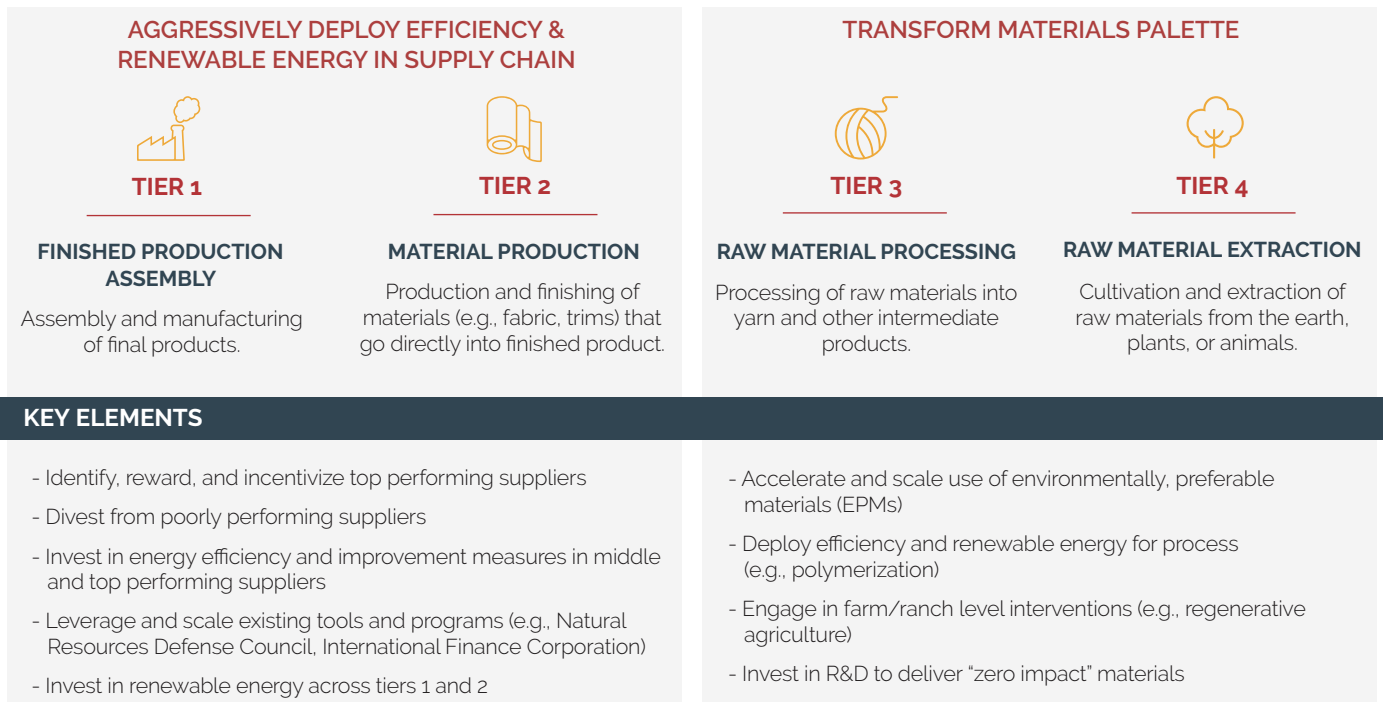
AGGRESSIVELY DEPLOY EFFICIENCY & RENEWABLE ENERGY IN SUPPLY CHAIN

TIER 1

FINISHED PRODUCTION ASSEMBLY

Assembly and manufacturing of final products.

TIER 2

MATERIAL PRODUCTION

Production and finishing of materials (e.g., fabric, trims) that go directly into finished product.

TRANSFORM MATERIALS PALETTE

TIER 3

RAW MATERIAL PROCESSING

Processing of raw materials into yarn and other intermediate products.

TIER 4

RAW MATERIAL EXTRACTION

Cultivation and extraction of raw materials from the earth, plants, or animals.

KEY ELEMENTS

- Identify, reward, and incentivize top performing suppliers

- Divest from poorly performing suppliers

- Invest in energy efficiency and improvement measures in middle and top performing suppliers

- Leverage and scale existing tools and programs (e.g., Natural Resources Defense Council, International Finance Corporation)

- Invest in renewable energy across tiers 1 and 2

- Accelerate and scale use of environmentally, preferable materials (EPMs)

- Deploy efficiency and renewable energy for process (e.g., polymerization)

- Engage in farm/ranch level interventions (e.g., regenerative agriculture)

- Invest in R&D to deliver "zero impact" materials